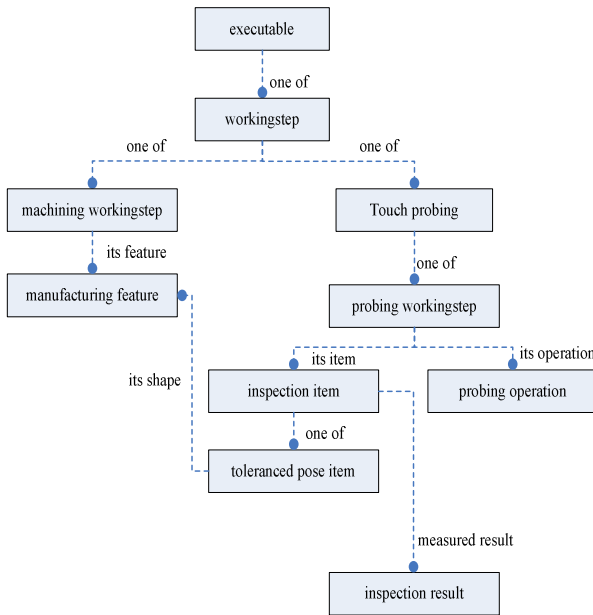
executable

one of

workingstep

one of

one of

machining workingstep

Touch probing

its feature

manufacturing feature

one of

probing workingstep

its shape

its item

its operation

inspection item

probing operation

one of

toleranced pose item

measured result

inspection result